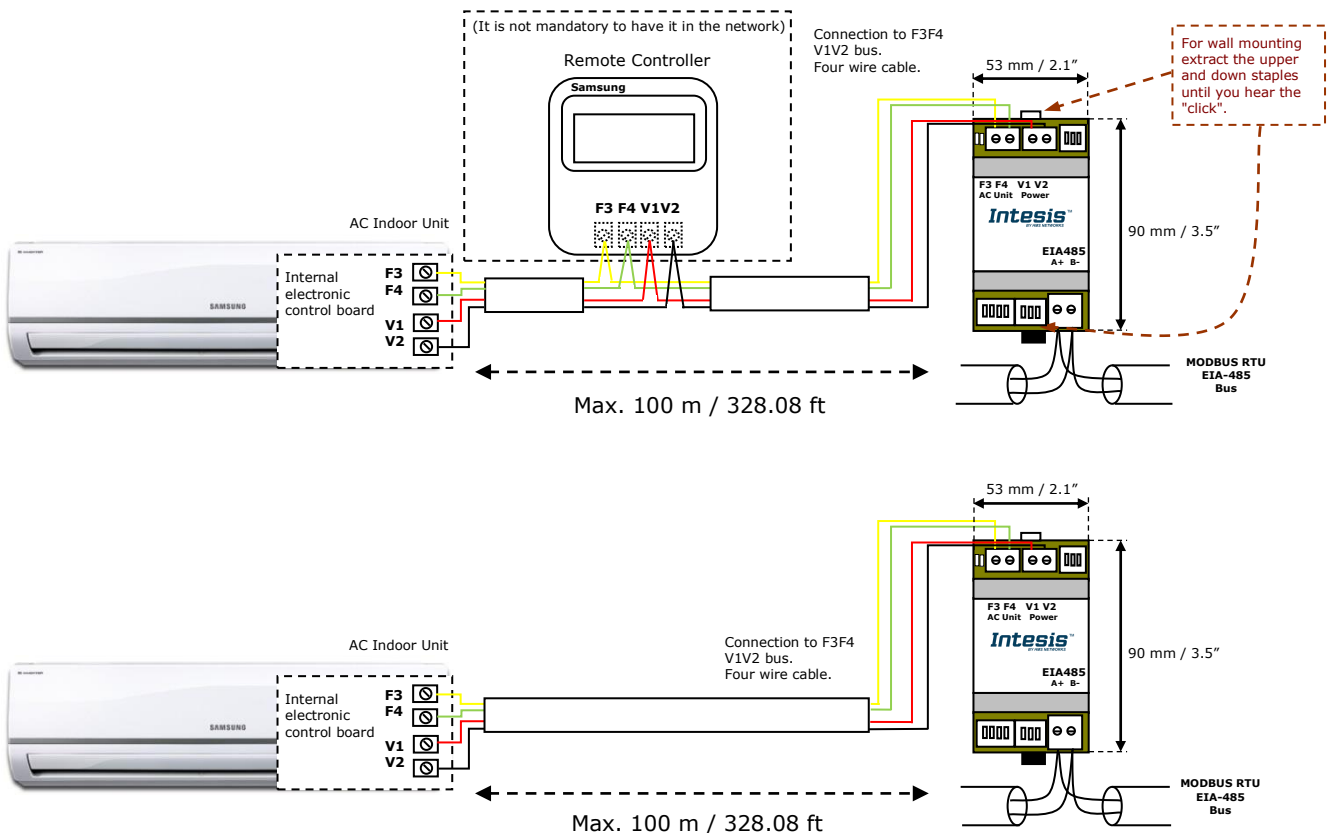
(It is not mandatory to have it in the network)

Remote Controller

Samsung

F3 F4 V1V2

Connection to F3F4 V1V2 bus. Four wire cable.

53 mm / 2.1"

For wall mounting extract the upper and down staples until you hear the "click".

F3 F4 AC Unit

V1 V2 Power

Intesis

BY HMS NETWORKS

EIA485

A+ B-

90 mm / 3.5"

AC Indoor Unit

SAMSUNG

Internal electronic control board

F3

F4

V1

V2

Max. 100 m / 328.08 ft

MODBUS RTU EIA-485 Bus

53 mm / 2.1"

F3 F4 AC Unit

V1 V2 Power

Intesis

BY HMS NETWORKS

EIA485

A+ B-

90 mm / 3.5"

AC Indoor Unit

SAMSUNG

Internal electronic control board

F3

F4

V1

V2

Connection to F3F4 V1V2 bus. Four wire cable.

Max. 100 m / 328.08 ft

MODBUS RTU EIA-485 Bus